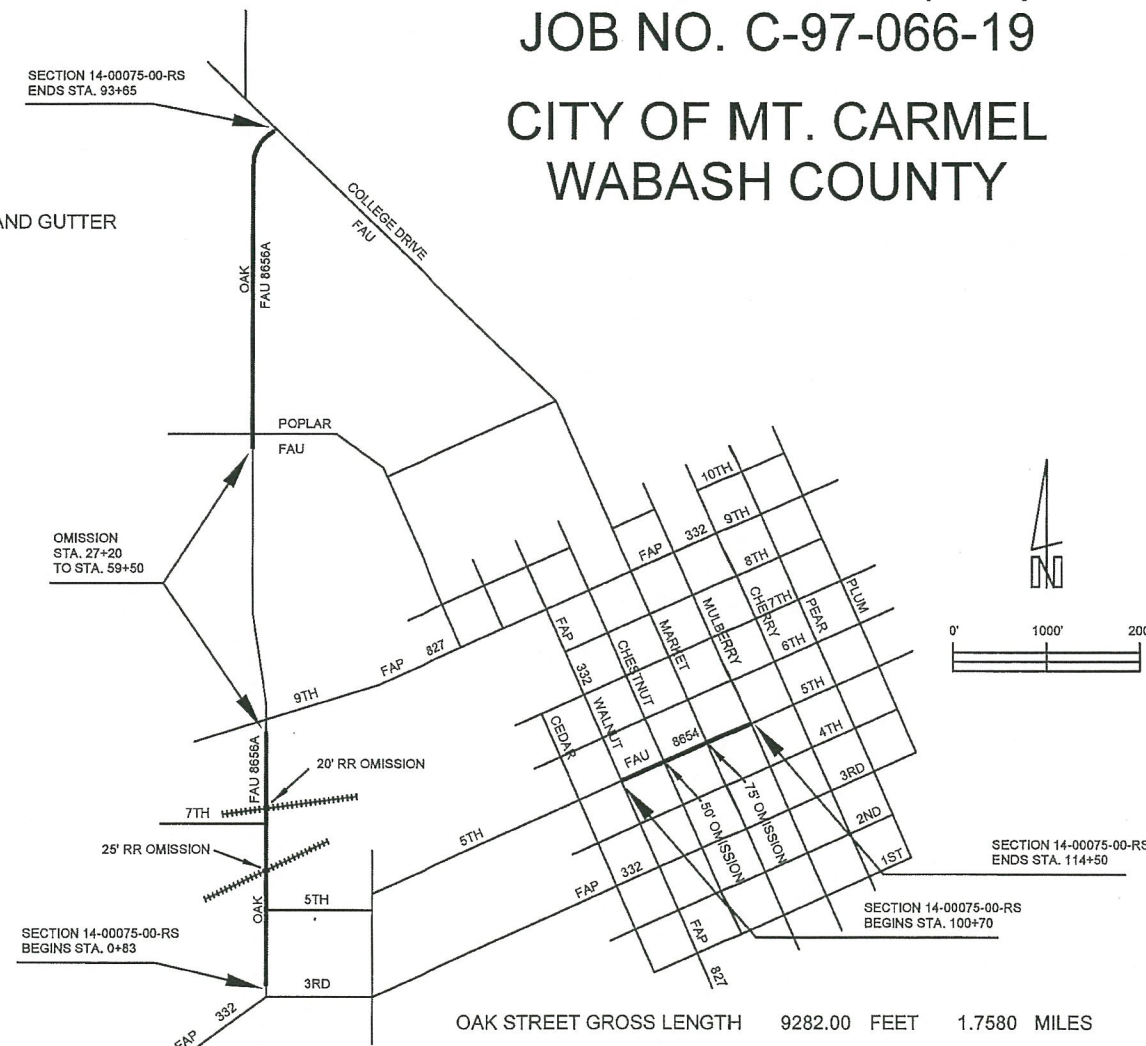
JOB NO. C-97-066-19

CITY OF MT. CARMEL
WABASH COUNTY

SECTION 14-00075-00-RS
ENDS STA. 93+65

AND GUTTER

COLLEGE DRIVE
FAU

OAK
FAU 8656A

POPLAR
FAU

OMISSION
STA. 27+20
TO STA. 59+50

10TH
9TH
FAP 332
8TH
7TH
CHERRY
PEAR
PLUM
MULBERRY
MARKET
CHESTNUT
FAP
332
WALNUT
CEDAR
6TH
5TH
4TH
3RD
2ND
1ST

0' 1000' 200

9TH
FAP 827

FAU 8656A
20' RR OMISSION
7TH
25' RR OMISSION
OAK
5TH
3RD
FAP 332

FAU 8654
50' OMISSION
75' OMISSION
5TH
FAP 332
FAP 827

SECTION 14-00075-00-RS
ENDS STA. 114+50

SECTION 14-00075-00-RS
BEGINS STA. 100+70

SECTION 14-00075-00-RS
BEGINS STA. 0+83

OAK STREET GROSS LENGTH 9282.00 FEET 1.7580 MILES